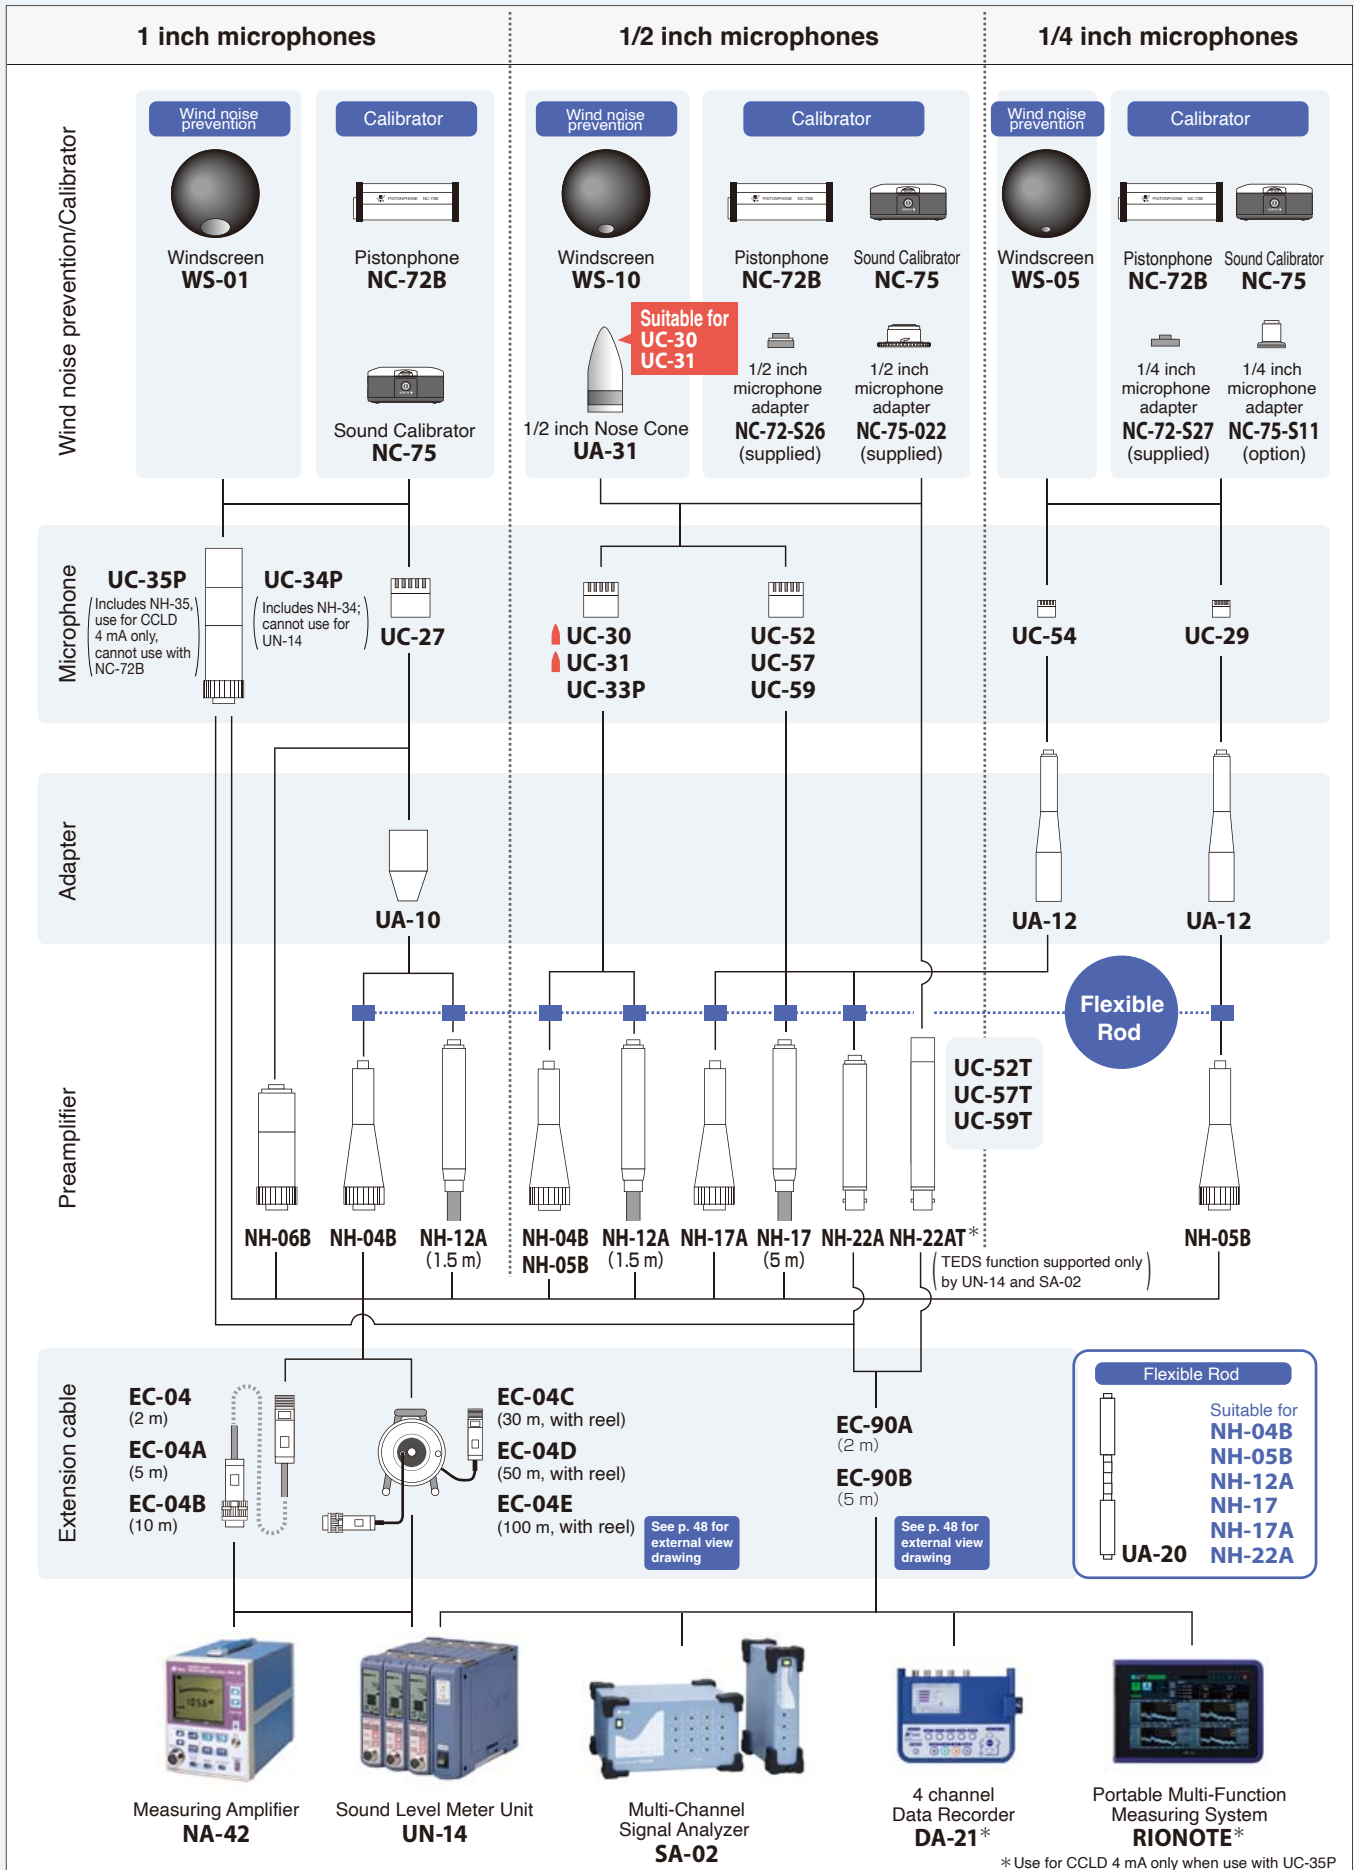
1 inch microphones

1/2 inch microphones

1/4 inch microphones

Wind noise prevention/Calibrator

Wind noise prevention

Windscreen
WS-01

Calibrator

Pistonphone
NC-72B

Sound Calibrator
NC-75

Wind noise prevention

Windscreen
WS-10

Suitable for
UC-30
UC-31

1/2 inch Nose Cone
UA-31

Calibrator

Pistonphone
NC-72B

Sound Calibrator
NC-75

1/2 inch microphone adapter
NC-72-S26
(supplied)

1/2 inch microphone adapter
NC-75-022
(supplied)

Wind noise prevention

Windscreen
WS-05

Calibrator

Pistonphone
NC-72B

Sound Calibrator
NC-75

1/4 inch microphone adapter
NC-72-S27
(supplied)

1/4 inch microphone adapter
NC-75-S11
(option)

Microphone

UC-35P
(Includes NH-35, use for CCLD 4 mA only, cannot use with NC-72B)

UC-34P
(Includes NH-34; cannot use for UN-14)

UC-27

UC-30
UC-31
UC-33P

UC-52
UC-57
UC-59

UC-54

UC-29

Adapter

UA-10

UA-12

UA-12

Flexible Rod

Preamplifier

UC-52T
UC-57T
UC-59T

NH-06B NH-04B NH-12A (1.5 m) NH-04B NH-05B NH-12A (1.5 m) NH-17A NH-17 (5 m) NH-22A NH-22AT*

(TEDS function supported only by UN-14 and SA-02)

NH-05B

Extension cable

EC-04
(2 m)
EC-04A
(5 m)
EC-04B
(10 m)

EC-04C
(30 m, with reel)
EC-04D
(50 m, with reel)
EC-04E
(100 m, with reel)

See p. 48 for external view drawing

EC-90A
(2 m)
EC-90B
(5 m)

See p. 48 for external view drawing

Flexible Rod

Suitable for
NH-04B
NH-05B
NH-12A
NH-17
NH-17A
NH-22A

UA-20

Measuring Amplifier
NA-42

Sound Level Meter Unit
UN-14

Multi-Channel Signal Analyzer
SA-02

4 channel Data Recorder
DA-21*

Portable Multi-Function Measuring System
RIONOTE*

*Use for CCLD 4 mA only when use with UC-35P